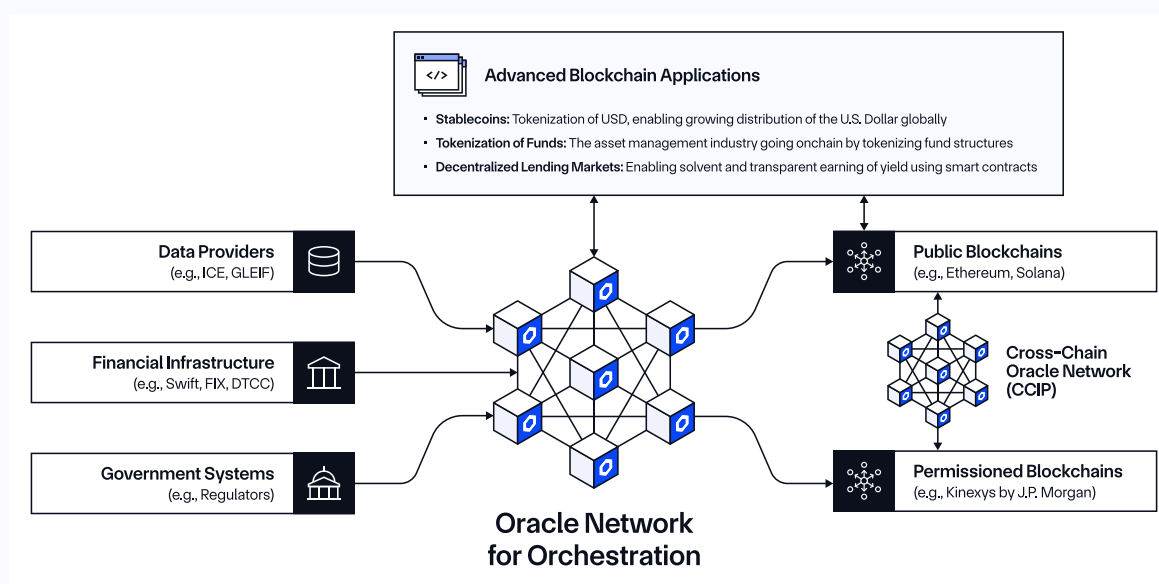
</>

Advanced Blockchain Applications

- **Stablecoins:** Tokenization of USD, enabling growing distribution of the U.S. Dollar globally
- **Tokenization of Funds:** The asset management industry going onchain by tokenizing fund structures
- **Decentralized Lending Markets:** Enabling solvent and transparent earning of yield using smart contracts

Data Providers
(e.g., ICE, GLEIF)

Financial Infrastructure
(e.g., Swift, FIX, DTCC)

Government Systems
(e.g., Regulators)

Public Blockchains
(e.g., Ethereum, Solana)

Cross-Chain Oracle Network (CCIP)

Permissioned Blockchains
(e.g., Kinexys by J.P. Morgan)

Oracle Network for Orchestration